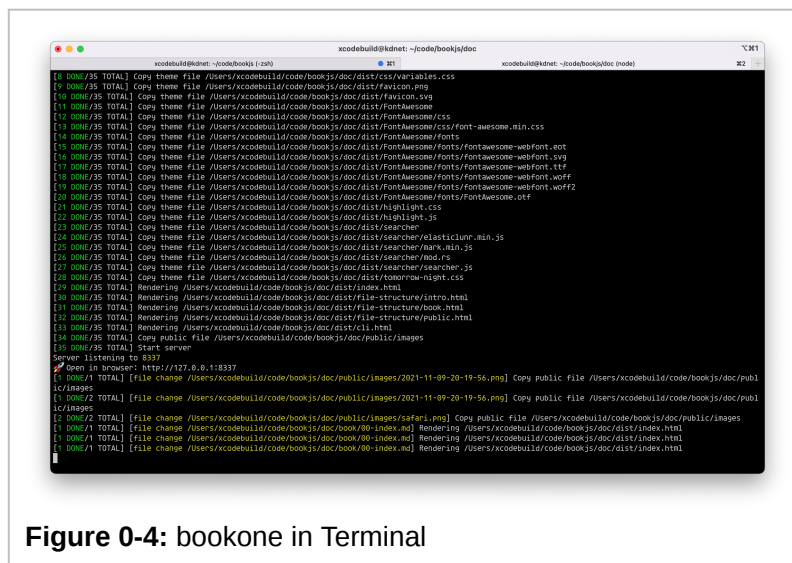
xcodebuild@kdnet: ~/code/bookjs/doc ⌥⌘1

xcodebuild@kdnet: ~/code/bookjs (-zsh) ⌘1 xcodebuild@kdnet: ~/code/bookjs/doc (node) ⌘2 +

[8 DONE/35 TOTAL] Copy theme file /Users/xcodebuild/code/bookjs/doc/dist/css/variables.css
[9 DONE/35 TOTAL] Copy theme file /Users/xcodebuild/code/bookjs/doc/dist/favicon.png
[10 DONE/35 TOTAL] Copy theme file /Users/xcodebuild/code/bookjs/doc/dist/favicon.svg
[11 DONE/35 TOTAL] Copy theme file /Users/xcodebuild/code/bookjs/doc/dist/FontAwesome
[12 DONE/35 TOTAL] Copy theme file /Users/xcodebuild/code/bookjs/doc/dist/FontAwesome/css
[13 DONE/35 TOTAL] Copy theme file /Users/xcodebuild/code/bookjs/doc/dist/FontAwesome/css/font-awesome.min.css
[14 DONE/35 TOTAL] Copy theme file /Users/xcodebuild/code/bookjs/doc/dist/FontAwesome/fonts
[15 DONE/35 TOTAL] Copy theme file /Users/xcodebuild/code/bookjs/doc/dist/FontAwesome/fonts/fontawesome-webfont.eot
[16 DONE/35 TOTAL] Copy theme file /Users/xcodebuild/code/bookjs/doc/dist/FontAwesome/fonts/fontawesome-webfont.svg
[17 DONE/35 TOTAL] Copy theme file /Users/xcodebuild/code/bookjs/doc/dist/FontAwesome/fonts/fontawesome-webfont.ttf
[18 DONE/35 TOTAL] Copy theme file /Users/xcodebuild/code/bookjs/doc/dist/FontAwesome/fonts/fontawesome-webfont.woff
[19 DONE/35 TOTAL] Copy theme file /Users/xcodebuild/code/bookjs/doc/dist/FontAwesome/fonts/fontawesome-webfont.woff2
[20 DONE/35 TOTAL] Copy theme file /Users/xcodebuild/code/bookjs/doc/dist/FontAwesome/fonts/FontAwesome.otf
[21 DONE/35 TOTAL] Copy theme file /Users/xcodebuild/code/bookjs/doc/dist/highlight.css
[22 DONE/35 TOTAL] Copy theme file /Users/xcodebuild/code/bookjs/doc/dist/highlight.js
[23 DONE/35 TOTAL] Copy theme file /Users/xcodebuild/code/bookjs/doc/dist/searcher
[24 DONE/35 TOTAL] Copy theme file /Users/xcodebuild/code/bookjs/doc/dist/searcher/elasticlunr.min.js
[25 DONE/35 TOTAL] Copy theme file /Users/xcodebuild/code/bookjs/doc/dist/searcher/mark.min.js
[26 DONE/35 TOTAL] Copy theme file /Users/xcodebuild/code/bookjs/doc/dist/searcher/mod.rs
[27 DONE/35 TOTAL] Copy theme file /Users/xcodebuild/code/bookjs/doc/dist/searcher/searcher.js
[28 DONE/35 TOTAL] Copy theme file /Users/xcodebuild/code/bookjs/doc/dist/tomorrow-night.css
[29 DONE/35 TOTAL] Rendering /Users/xcodebuild/code/bookjs/doc/dist/index.html
[30 DONE/35 TOTAL] Rendering /Users/xcodebuild/code/bookjs/doc/dist/file-structure/intro.html
[31 DONE/35 TOTAL] Rendering /Users/xcodebuild/code/bookjs/doc/dist/file-structure/book.html
[32 DONE/35 TOTAL] Rendering /Users/xcodebuild/code/bookjs/doc/dist/file-structure/public.html
[33 DONE/35 TOTAL] Rendering /Users/xcodebuild/code/bookjs/doc/dist/cli.html
[34 DONE/35 TOTAL] Copy public file /Users/xcodebuild/code/bookjs/doc/public/images
[35 DONE/35 TOTAL] Start server
Server listening to 8337
🚀 Open in browser: http://127.0.0.1:8337
[1 DONE/1 TOTAL] [file change /Users/xcodebuild/code/bookjs/doc/public/images/2021-11-09-20-19-56.png] Copy public file /Users/xcodebuild/code/bookjs/doc/public/images
[1 DONE/2 TOTAL] [file change /Users/xcodebuild/code/bookjs/doc/public/images/2021-11-09-20-19-56.png] Copy public file /Users/xcodebuild/code/bookjs/doc/public/images
[2 DONE/2 TOTAL] [file change /Users/xcodebuild/code/bookjs/doc/public/images/safari.png] Copy public file /Users/xcodebuild/code/bookjs/doc/public/images
[1 DONE/1 TOTAL] [file change /Users/xcodebuild/code/bookjs/doc/book/00-index.md] Rendering /Users/xcodebuild/code/bookjs/doc/dist/index.html
[1 DONE/1 TOTAL] [file change /Users/xcodebuild/code/bookjs/doc/book/00-index.md] Rendering /Users/xcodebuild/code/bookjs/doc/dist/index.html
[1 DONE/1 TOTAL] [file change /Users/xcodebuild/code/bookjs/doc/book/00-index.md] Rendering /Users/xcodebuild/code/bookjs/doc/dist/index.html

**Figure 0-4:** bookone in Terminal